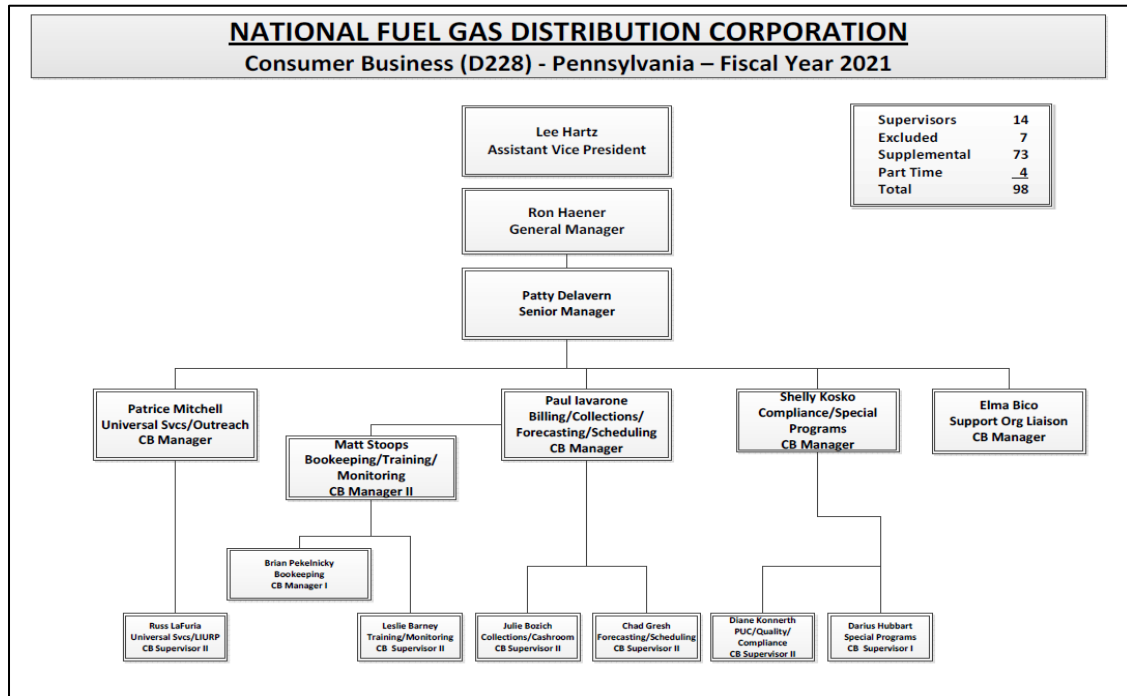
NATIONAL FUEL GAS DISTRIBUTION CORPORATION
Consumer Business (D228) - Pennsylvania – Fiscal Year 2021

| | |
|---|---|
| Supervisors | 14 |
| Excluded | 7 |
| Supplemental | 73 |
| Part Time | 4 |
| Total | 98 |

Lee Hartz
Assistant Vice President

Ron Haener
General Manager

Patty Delavern
Senior Manager

Patrice Mitchell
Universal Svcs/Outreach
CB Manager

Paul Iavarone
Billing/Collections/
Forecasting/Scheduling
CB Manager

Shelly Kosko
Compliance/Special
Programs
CB Manager

Elma Bico
Support Org Liaison
CB Manager

Matt Stoops
Bookeeping/Training/
Monitoring
CB Manager II

Brian Pekelnicky
Bookeeping
CB Manager I

Russ LaFuria
Universal Svcs/LIURP
CB Supervisor II

Leslie Barney
Training/Monitoring
CB Supervisor II

Julie Bozich
Collections/Cashroom
CB Supervisor II

Chad Gresh
Forecasting/Scheduling
CB Supervisor II

Diane Konnerth
PUC/Quality/
Compliance
CB Supervisor II

Darius Hubbart
Special Programs
CB Supervisor I